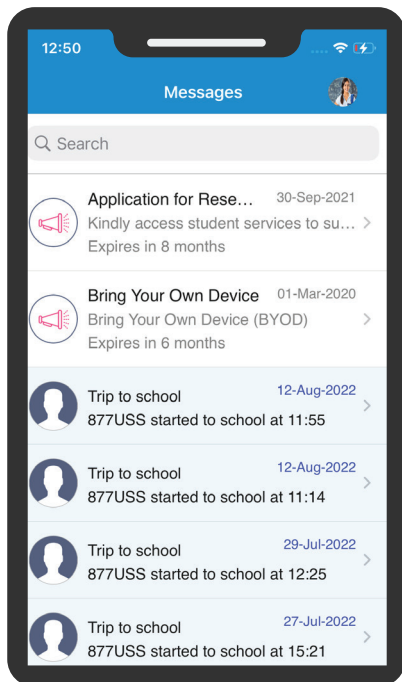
12:50

Messages

Search

Application for Rese... 30-Sep-2021
Kindly access student services to su...
Expires in 8 months

Bring Your Own Device 01-Mar-2020
Bring Your Own Device (BYOD)
Expires in 6 months

Trip to school 12-Aug-2022
877USS started to school at 11:55

Trip to school 12-Aug-2022
877USS started to school at 11:14

Trip to school 29-Jul-2022
877USS started to school at 12:25

Trip to school 27-Jul-2022
877USS started to school at 15:21